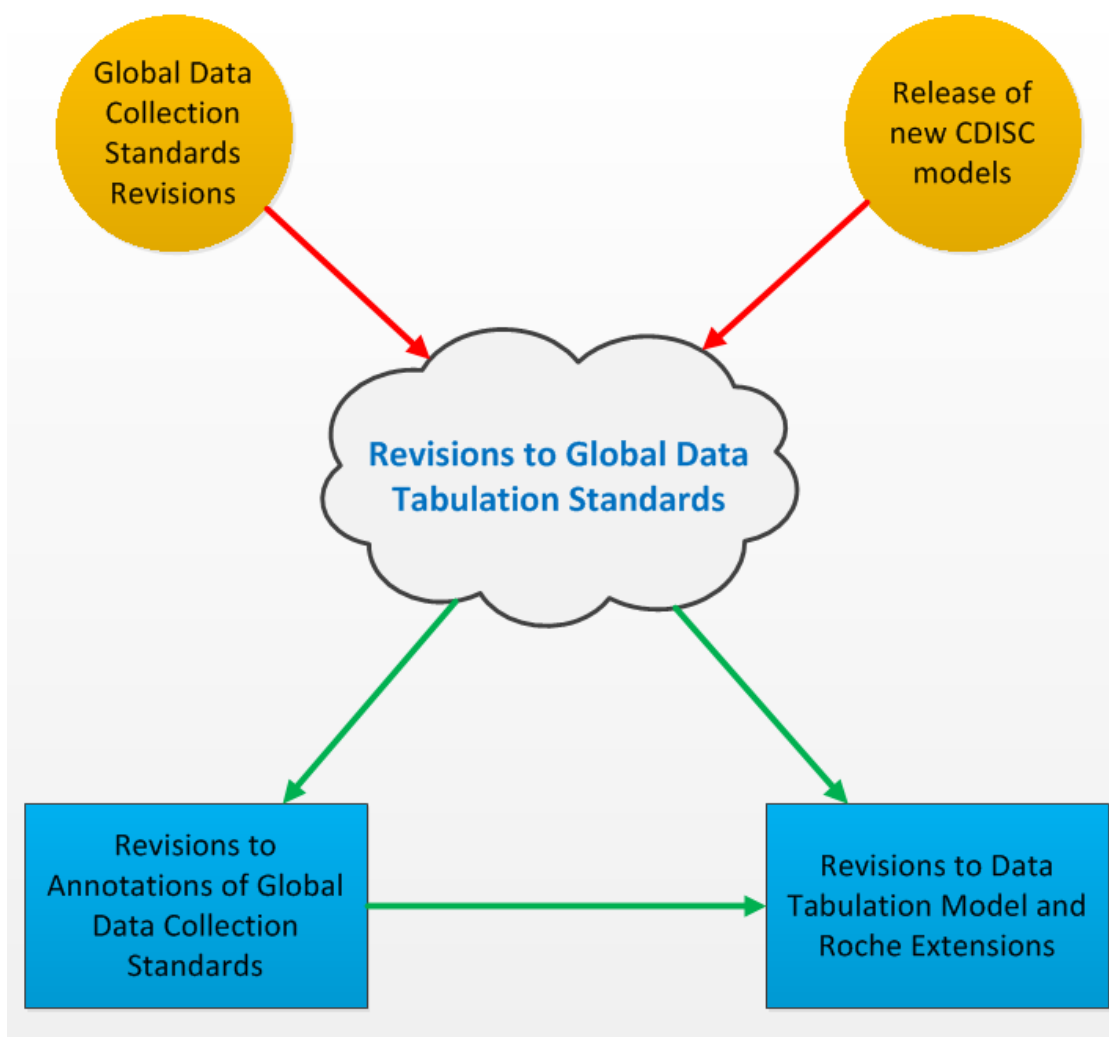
Global Data Collection Standards Revisions

Release of new CDISC models

Revisions to Global Data Tabulation Standards

Revisions to Annotations of Global Data Collection Standards

Revisions to Data Tabulation Model and Roche Extensions